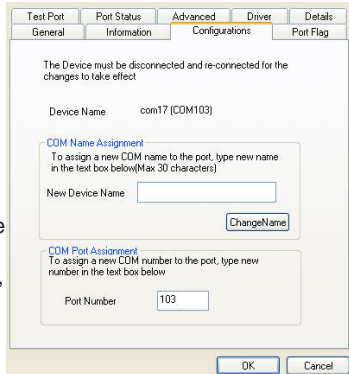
Test Port
Port Status
Advanced
Driver
Details
General
Information
Configurations
Port Flag

The Device must be disconnected and re-connected for the changes to take effect

Device Name com17 (COM103)

COM Name Assignment
To assign a new COM name to the port, type new name in the text box below(Max 30 characters)

New Device Name

ChangeName

COM Port Assignment
To assign a new COM number to the port, type new number in the text box below

Port Number 103

OK
Cancel